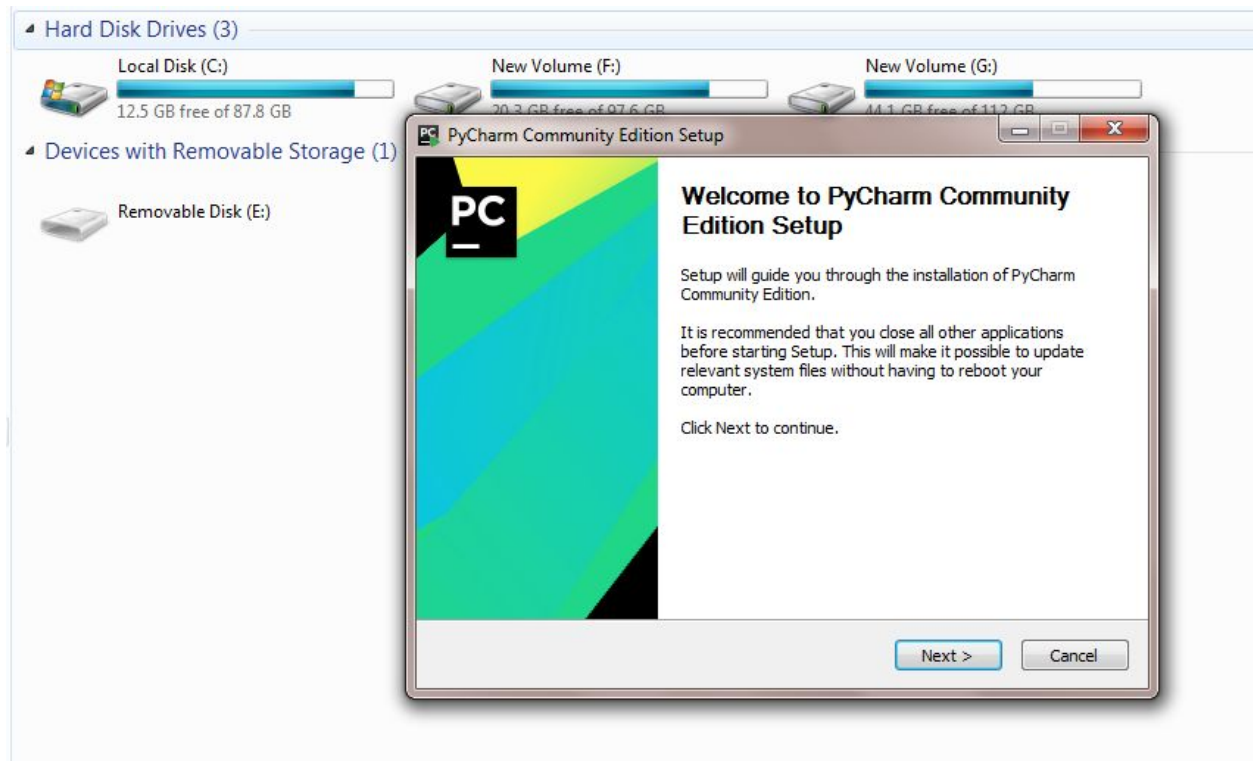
Hard Disk Drives (3)

Local Disk (C:)
12.5 GB free of 87.8 GB

New Volume (F:)
20.3 GB free of 97.6 GB

New Volume (G:)
44.1 GB free of 112 GB

Devices with Removable Storage (1)

Removable Disk (E:)

PyCharm Community Edition Setup

PC

Welcome to PyCharm Community Edition Setup

Setup will guide you through the installation of PyCharm Community Edition.

It is recommended that you close all other applications before starting Setup. This will make it possible to update relevant system files without having to reboot your computer.

Click Next to continue.

Next >

Cancel